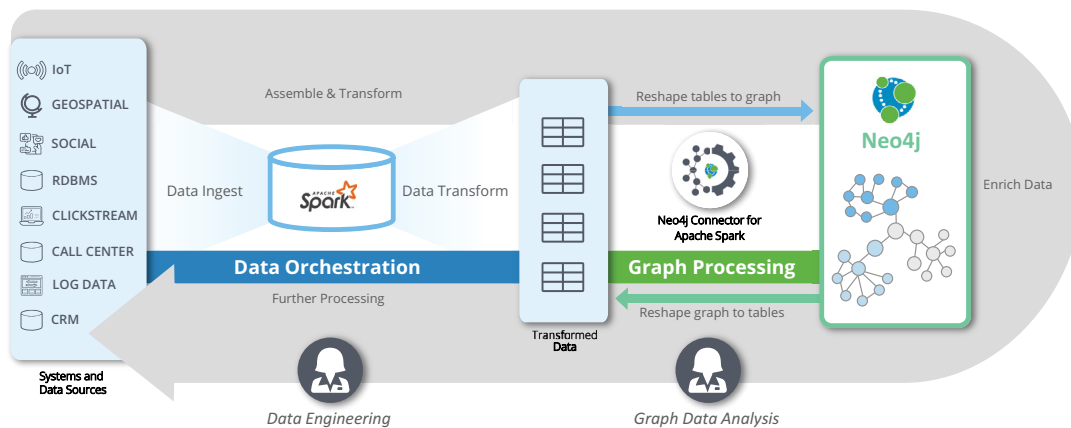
IoT
GEOSPATIAL
SOCIAL
RDBMS
CLICKSTREAM
CALL CENTER
LOG DATA
CRM

Systems and Data Sources

Assemble & Transform

Data Ingest

APACHE Spark

Data Transform

Data Orchestration

Further Processing

Transformed Data

Reshape tables to graph

Neo4j

Neo4j Connector for Apache Spark

Graph Processing

Reshape graph to tables

Enrich Data

Data Engineering

Graph Data Analysis